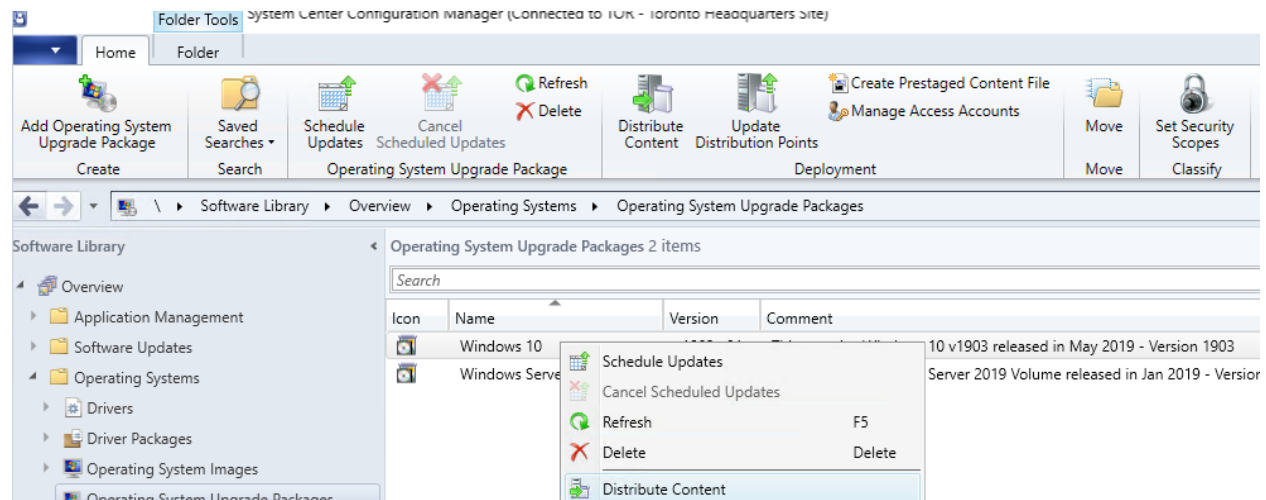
Folder Tools System Center Configuration Manager (Connected to TOR - Toronto Headquarters Site)

Home Folder

Add Operating System Upgrade Package
Create

Saved Searches
Search

Schedule Updates
Cancel Scheduled Updates
Refresh
Delete
Operating System Upgrade Package

Distribute Content
Update Distribution Points
Create Prestaged Content File
Manage Access Accounts
Deployment

Move
Move

Set Security Scopes
Classify

\ ▸ Software Library ▸ Overview ▸ Operating Systems ▸ Operating System Upgrade Packages

Software Library

Overview
Application Management
Software Updates
Operating Systems
Drivers
Driver Packages
Operating System Images
Operating System Upgrade Packages

Operating System Upgrade Packages 2 items

Search

| Icon | Name | Version | Comment |
|---|---|---|---|
| | Windows 10 | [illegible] | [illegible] 10 v1903 released in May 2019 - Version 1903 |
| | Windows Serve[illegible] | | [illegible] Server 2019 Volume released in Jan 2019 - Versio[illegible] |

Schedule Updates
Cancel Scheduled Updates
Refresh F5
Delete Delete
Distribute Content